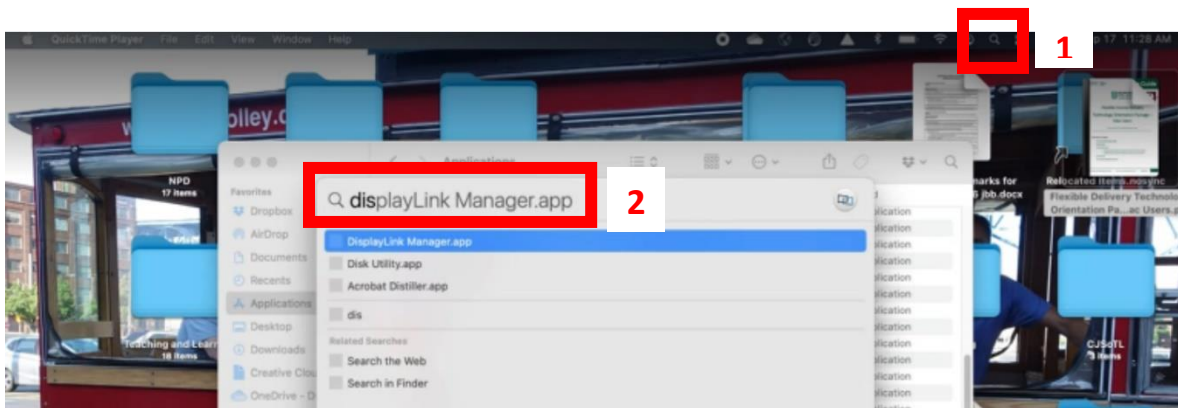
QuickTime Player File Edit View Window Help

p 17 11:28 AM

1

NPD
17 items

Favorites
Dropbox
AirDrop
Documents
Recents
Applications
Desktop
Downloads
Creative Clou
OneDrive - D

Applications

displayLink Manager.app

2

DisplayLink Manager.app
Disk Utility.app
Acrobat Distiller.app
dis

Related Searches
Search the Web
Search in Finder

plication
plication
plication
plication
plication
plication
plication
plication
plication
plication
plication
plication

marks for
jbb.docx

Relocated Items.nosync

Flexible Delivery Technolo
Orientation Pa...ac Users.p

Teaching and Learn
18 items

CJSoTL
items